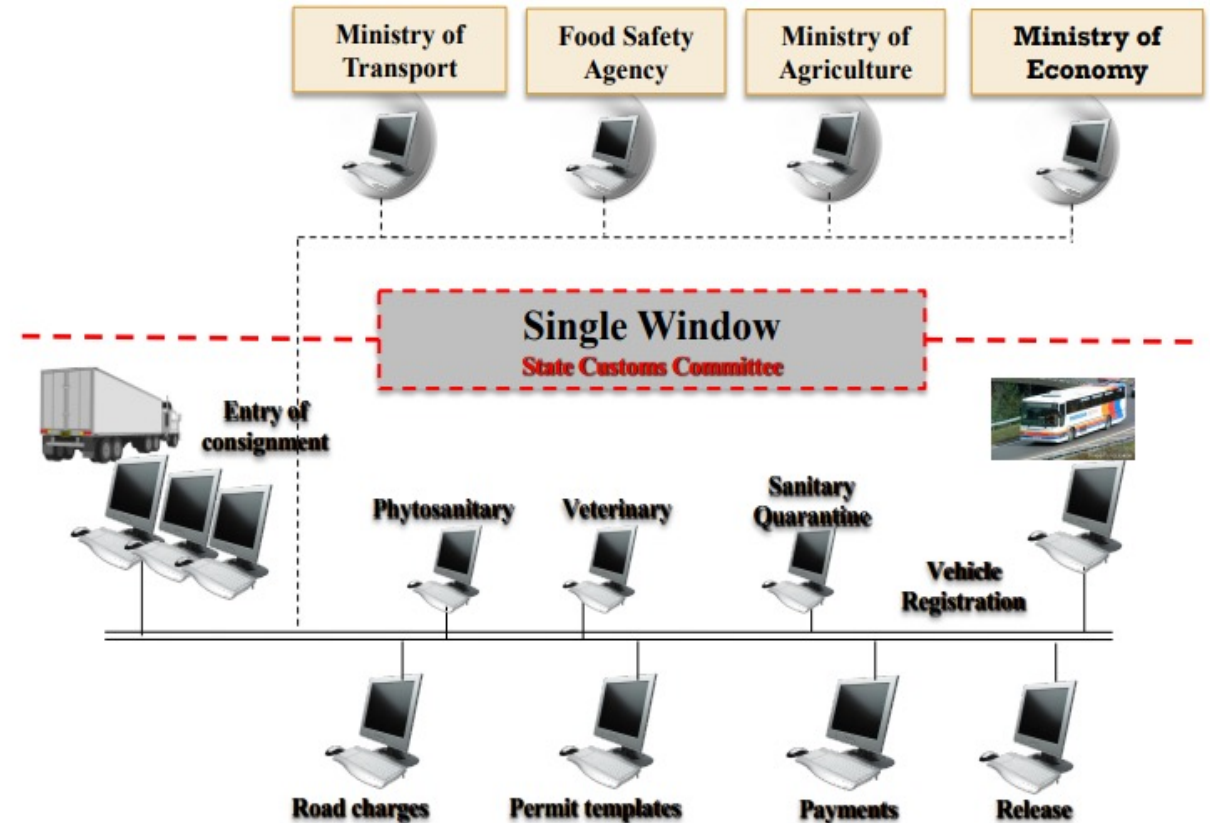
Ministry of Transport

Food Safety Agency

Ministry of Agriculture

Ministry of Economy

Single Window
State Customs Committee

Entry of consignment

Phytosanitary

Veterinary

Sanitary Quarantine

Vehicle Registration

Road charges

Permit templates

Payments

Release